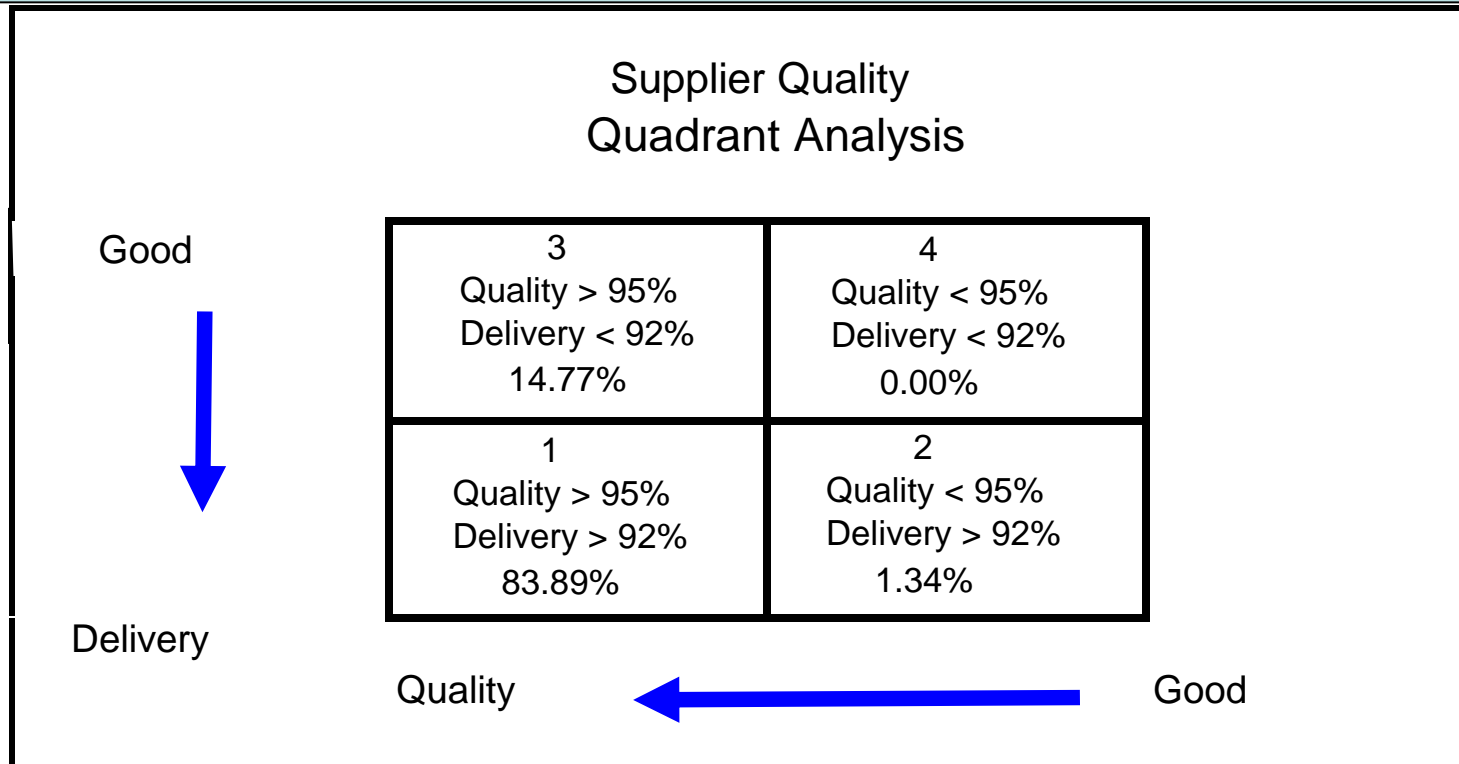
Supplier Quality
Quadrant Analysis

Good

| 3<br>Quality > 95%<br>Delivery < 92%<br>14.77% | 4<br>Quality < 95%<br>Delivery < 92%<br>0.00% |
|---|---|
| 1<br>Quality > 95%<br>Delivery > 92%<br>83.89% | 2<br>Quality < 95%<br>Delivery > 92%<br>1.34% |

Delivery

Quality

Good